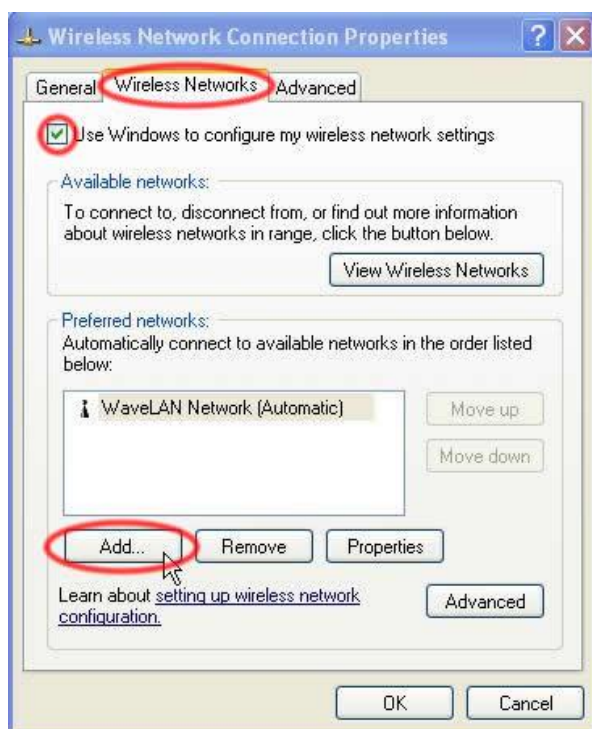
Wireless Network Connection Properties

General | Wireless Networks | Advanced

Use Windows to configure my wireless network settings

Available networks:

To connect to, disconnect from, or find out more information about wireless networks in range, click the button below.

View Wireless Networks

Preferred networks:

Automatically connect to available networks in the order listed below:

WaveLAN Network (Automatic)

Move up

Move down

Add...

Remove

Properties

Learn about setting up wireless network configuration.

Advanced

OK

Cancel